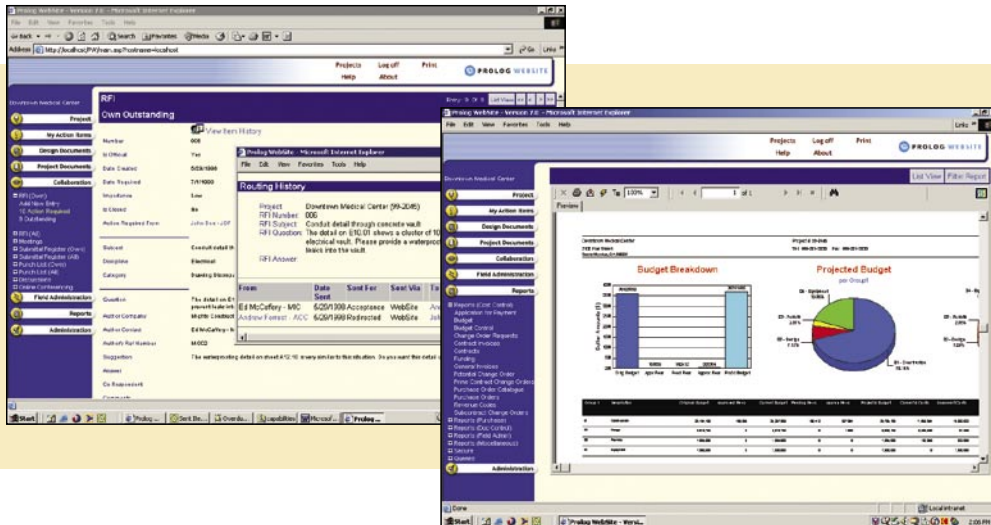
Prolog WebSite - Version 7.0 - Microsoft Internet Explorer
File Edit View Favorites Tools Help
Back Search Favorites Media
Address http://localhost/PW/main.asp?cmd=...localhost
Go Links

Projects Log off Print
Help About
PROLOG WEBSITE

Downtown Medical Center
RFI
Own Outstanding

Project
My Action Items
Design Documents
Project Documents
Collaboration
RFI (Own)
Add New Entry
Action Required
Outstanding
RFI (All)
Meetings
Submittal Register (Own)
Submittal Register (All)
Punch List (Own)
Punch List (All)
Discussions
Online Conferencing
Field Administration
Reports
Administration

View Item History
Number 006
Is Official Yes
Date Created 5/29/1999
Date Required 7/1/1999
Importance Low
Is Closed No
Action Required From John Doe - JDF
Subject Conduit detail th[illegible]
Discipline Electrical
Category Drawing Discrep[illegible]
Question The detail on E1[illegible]
Author Company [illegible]
Author Contact Ed McCaffery - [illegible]
Author's Ref Number MCCD
Suggestion The waterproofing detail on sheet A12.10 is very similar to this situation. Do you want this detail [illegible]
Answer
Co Respondent

Prolog WebSite - Microsoft Internet Explorer
File Edit View Favorites Tools Help
Routing History
Project Downtown Medical Center (99-2045)
RFI Number 006
RFI Subject Conduit detail through concrete vault
RFI Question The detail on E10.01 shows a cluster of 10 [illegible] electrical vault. Please provide a waterpro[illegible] leaks into the vault.
RFI Answer

| From | Date Sent | Sent For | Sent Via | To |
|---|---|---|---|---|
| Ed McCaffery - MIC | 6/20/1999 | Acceptance | WebSite | An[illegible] |
| Andrew Forest - ACC | 6/28/1999 | Redirected | WebSite | Jo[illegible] |

Start | Prolog ... | Sent Ite... | Overdu... | capabilities | Microsof... | Prolog ...

Prolog WebSite - Version 7.0 - Microsoft Internet Explorer
File Edit View Favorites Tools Help
Links
Projects Log off Print
Help About
PROLOG WEBSITE
Downtown Medical Center
List View Filter Report
Project
My Action Items
Design Documents
Project Documents
Collaboration
Field Administration
Reports
Reports (Cost Control)
Application for Payment
Budget
Budget Control
Change Order Requests
Contract Invoices
Contracts
Funding
General Invoices
Potential Change Order
Prime Contract Change Orders
Purchase Order Catalogue
Purchase Orders
Revenue Costs
Subcontract Change Orders
Reports (Purchase)
Reports (Doc Control)
Reports (Field Admin)
Reports (Miscellaneous)
Security
Queries
Administration
Preview
100% 1 of 1
Budget Breakdown
Projected Budget
Done
Local intranet
Start Prolog WebSite - Versi...